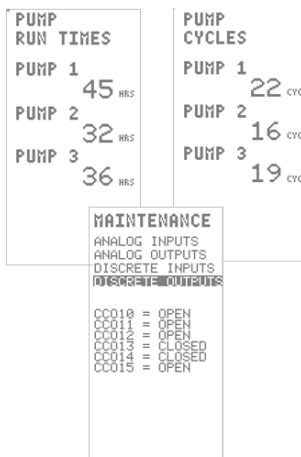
PUMP
RUN TIMES

PUMP 1
45 HRS

PUMP 2
32 HRS

PUMP 3
36 HRS

PUMP
CYCLES

PUMP 1
22 CYC

PUMP 2
16 CYC

PUMP 3
19 CYC

MAINTENANCE
ANALOG INPUTS
ANALOG OUTPUTS
DISCRETE INPUTS
DISCRETE OUTPUTS

CCO10 = OPEN
CCO11 = OPEN
CCO12 = OPEN
CCO13 = CLOSED
CCO14 = CLOSED
CCO15 = OPEN